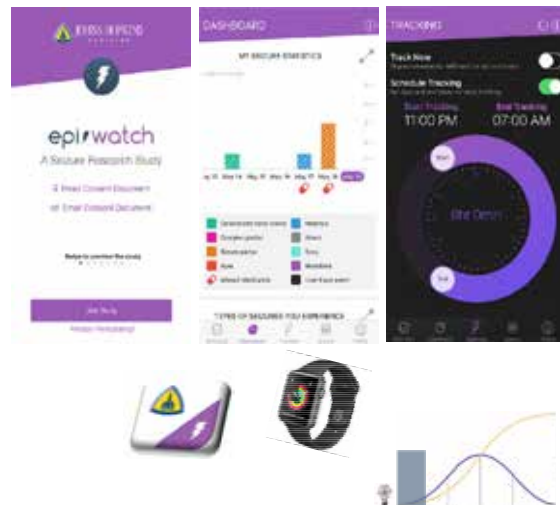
JOHNS HOPKINS MEDICINE

epi watch

A Seizure Research Study

View Consent Document

Email Consent Document

Swipe to continue the study

Join Study

Already Participating?

DASHBOARD

MY SEIZURE STATISTICS

May 15 May 16 May 17 May 18 May 19 May 20 May 21

Generalized tonic clonic
Complex partial
Simple partial
Atonic
Missed Medication
Absence
Tonic
Myoclonic
Uncertain event

TYPES OF SEIZURES YOU EXPERIENCE

TRACKING

Track Now

Schedule Tracking

Start Tracking
11:00 PM

End Tracking
07:00 AM

Start

End

8hr 0min